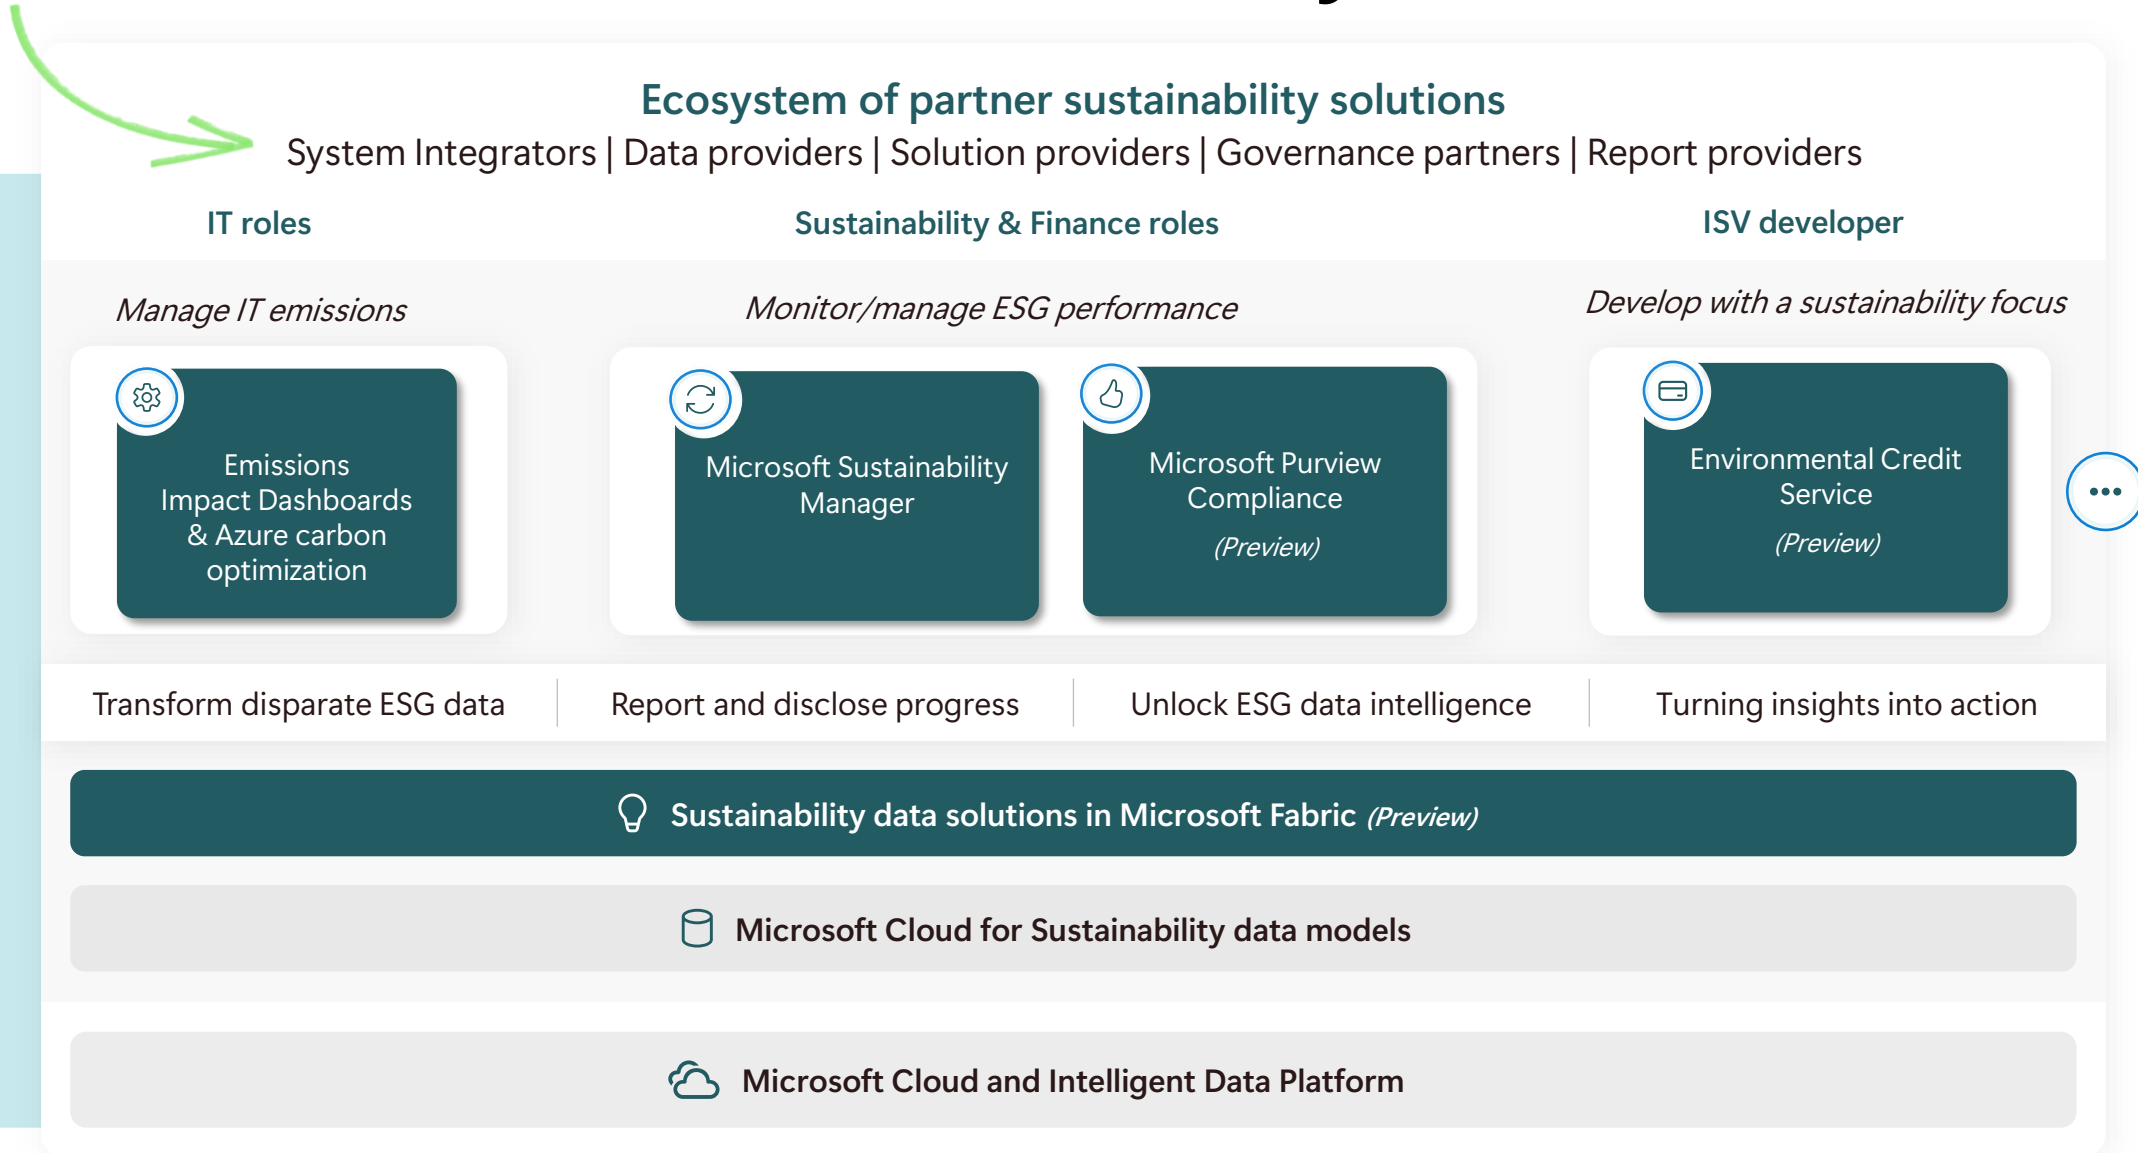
Ecosystem of partner sustainability solutions
System Integrators | Data providers | Solution providers | Governance partners | Report providers

IT roles

Sustainability & Finance roles

ISV developer

Manage IT emissions

Monitor/manage ESG performance

Develop with a sustainability focus

Emissions Impact Dashboards & Azure carbon optimization

Microsoft Sustainability Manager

Microsoft Purview Compliance
(Preview)

Environmental Credit Service
(Preview)

Transform disparate ESG data | Report and disclose progress | Unlock ESG data intelligence | Turning insights into action

Sustainability data solutions in Microsoft Fabric (Preview)

Microsoft Cloud for Sustainability data models

Microsoft Cloud and Intelligent Data Platform